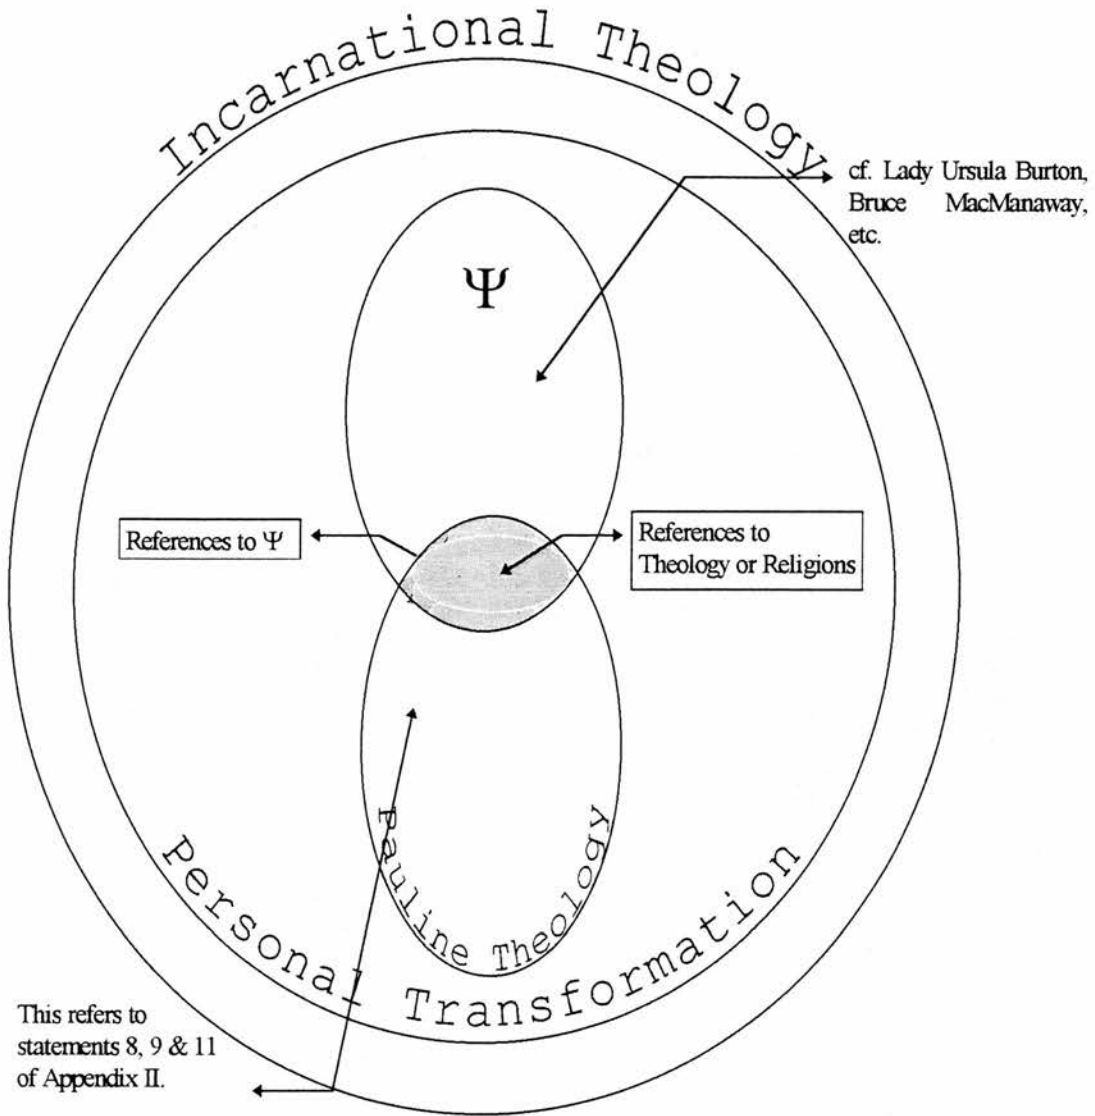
Incarnational Theology

cf. Lady Ursula Burton, Bruce MacManaway, etc.

$\Psi$

References to $\Psi$

References to Theology or Religions

Pauline Theology

Personal Transformation

This refers to statements 8, 9 & 11 of Appendix II.